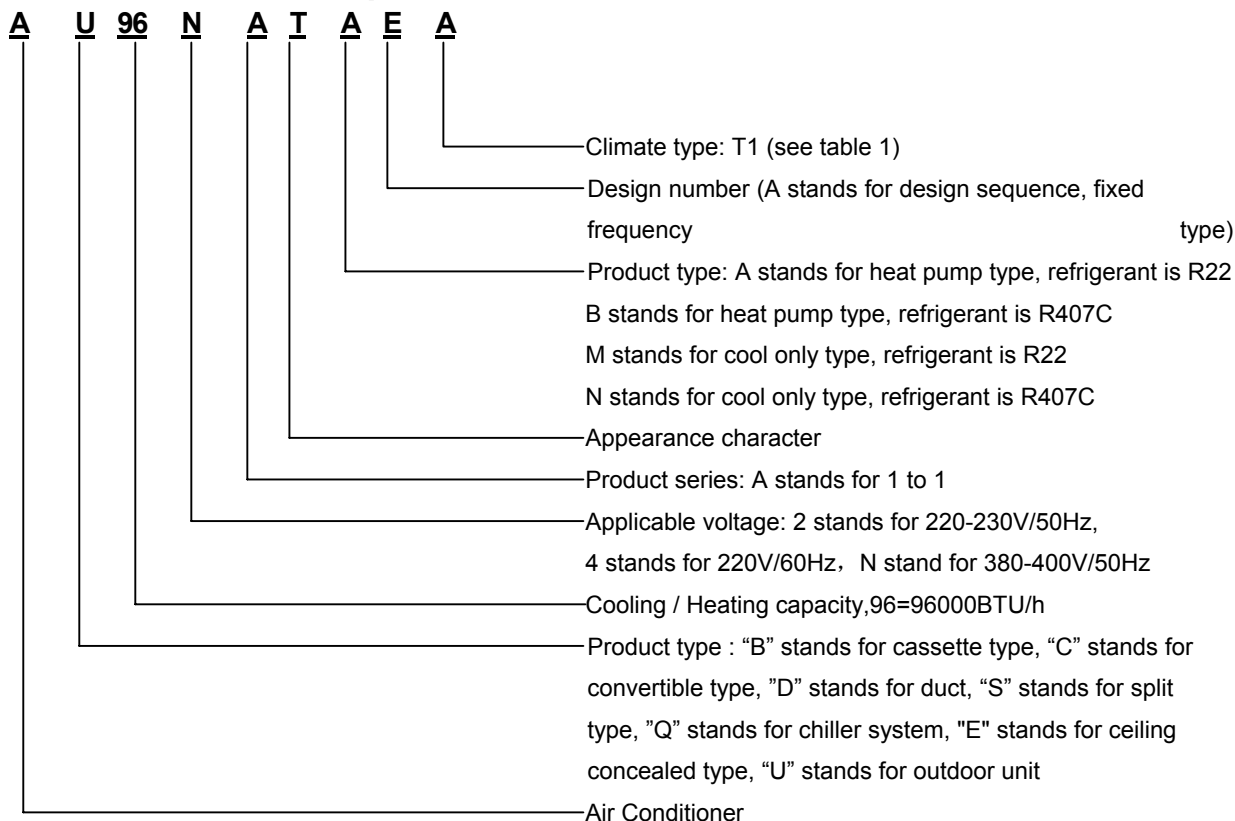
A U 96 N A T A E A

Climate type: T1 (see table 1)

Design number (A stands for design sequence, fixed frequency type)

Product type: A stands for heat pump type, refrigerant is R22
B stands for heat pump type, refrigerant is R407C
M stands for cool only type, refrigerant is R22
N stands for cool only type, refrigerant is R407C

Appearance character

Product series: A stands for 1 to 1

Applicable voltage: 2 stands for 220-230V/50Hz,
4 stands for 220V/60Hz，N stand for 380-400V/50Hz

Cooling / Heating capacity,96=96000BTU/h

Product type : “B” stands for cassette type, “C” stands for convertible type, ”D” stands for duct, “S” stands for split type, ”Q” stands for chiller system, "E" stands for ceiling concealed type, “U” stands for outdoor unit

Air Conditioner